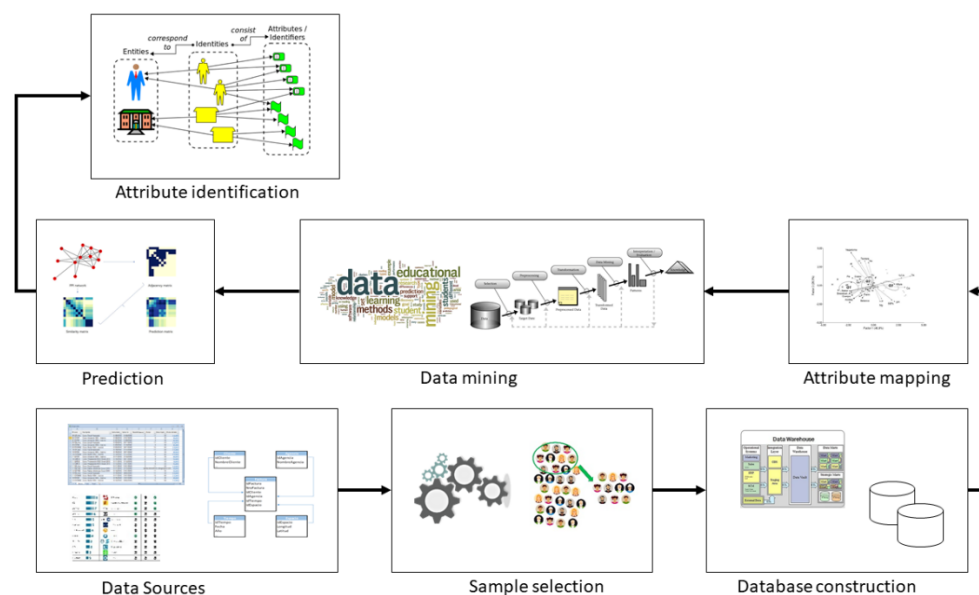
Entities
correspond to
Identities
consist of
Attributes / Identifiers

Attribute identification

Prediction

data
educational
learning
methods
mining
student

Data mining

Attribute mapping

Data Sources

Sample selection

Data Warehouse

Database construction